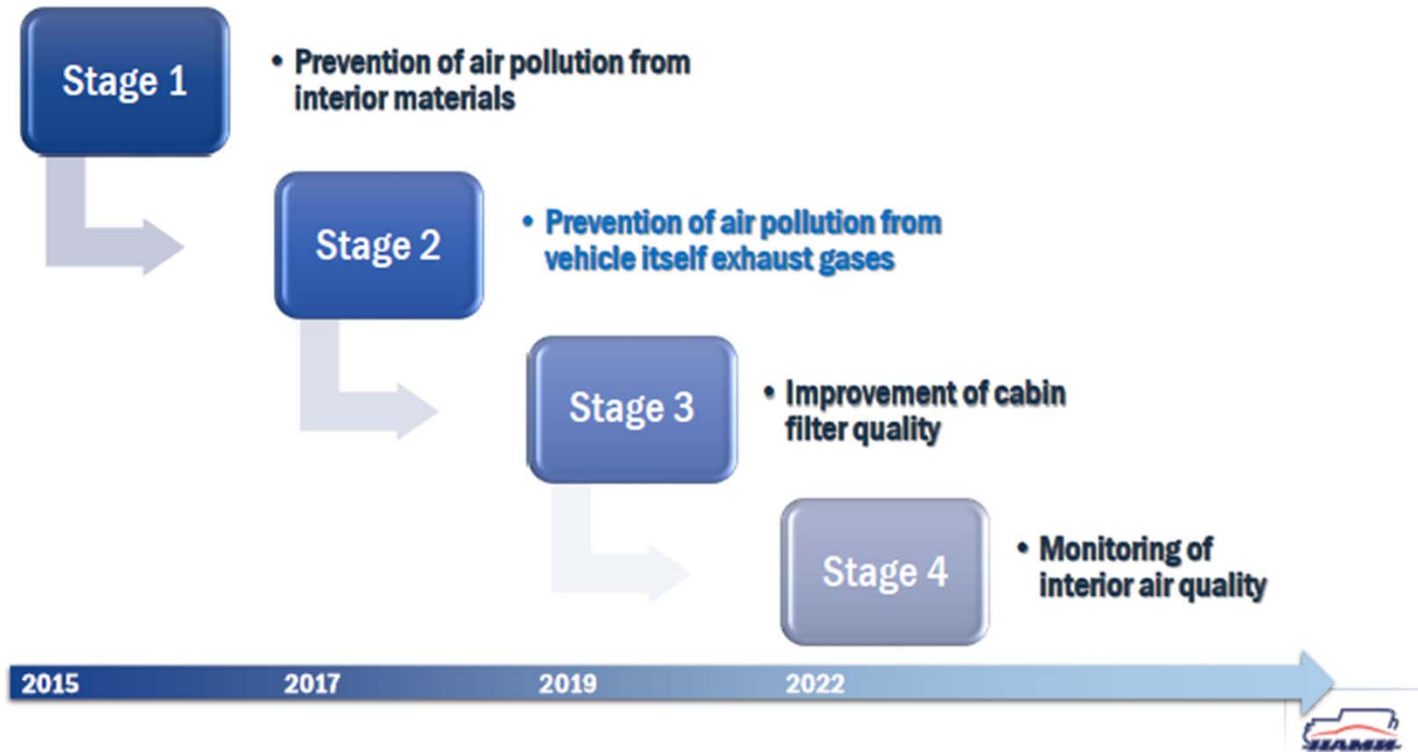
Stage 1

• Prevention of air pollution from interior materials

Stage 2

• Prevention of air pollution from vehicle itself exhaust gases

Stage 3

• Improvement of cabin filter quality

Stage 4

• Monitoring of interior air quality

2015
2017
2019
2022

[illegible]